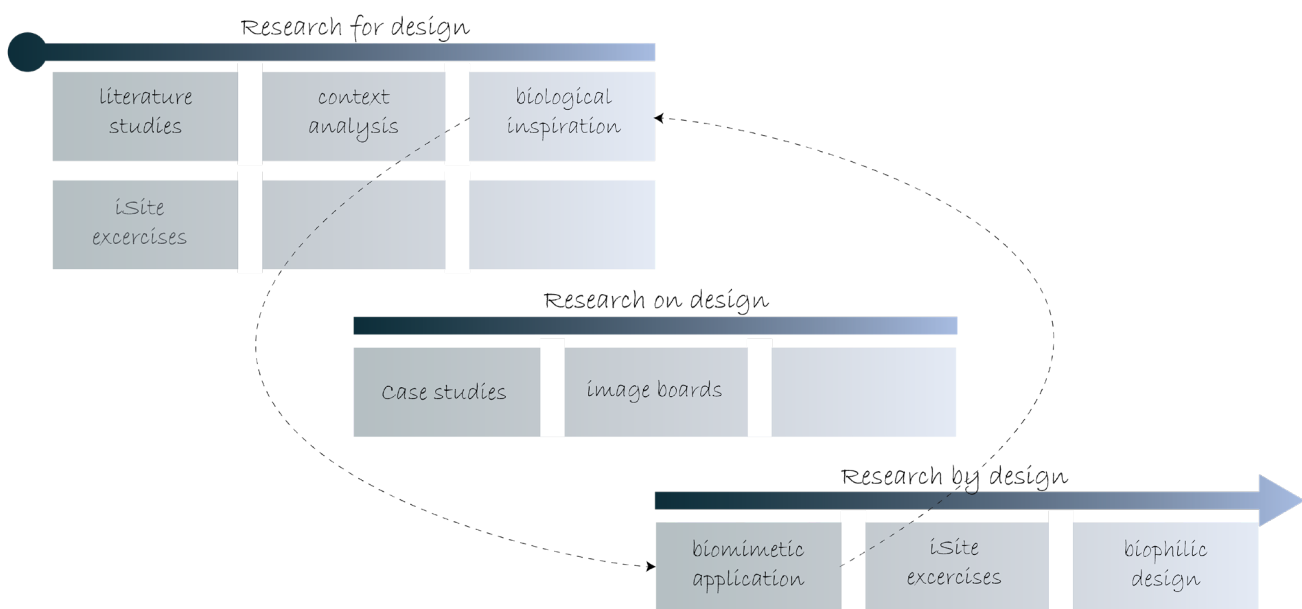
Research for design

literature studies

context analysis

biological inspiration

iSite excercises

Research on design

Case studies

image boards

Research by design

biomimetic application

iSite excercises

biophilic design